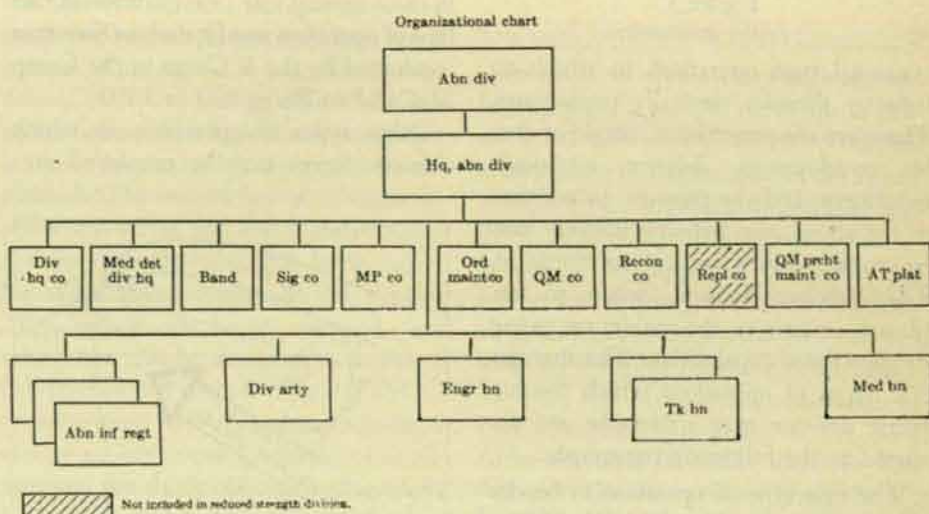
Organizational chart

Abn div

Hq, abn div

Div hq co

Med det div hq

Band

Sig co

MP co

Ord maint co

QM co

Recon co

Repl co

QM prcht maint co

AT plat

Abn inf regt

Div arty

Engr bn

Tk bn

Med bn

Not included in reduced strength division.